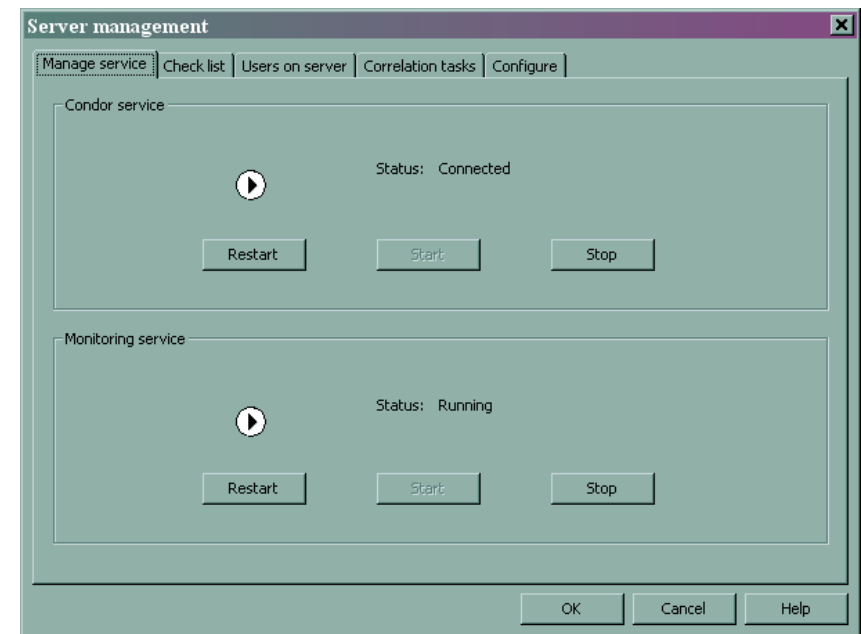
Server management

Manage service | Check list | Users on server | Correlation tasks | Configure

Condor service

Status: Connected

Restart

Start

Stop

Monitoring service

Status: Running

Restart

Start

Stop

OK

Cancel

Help